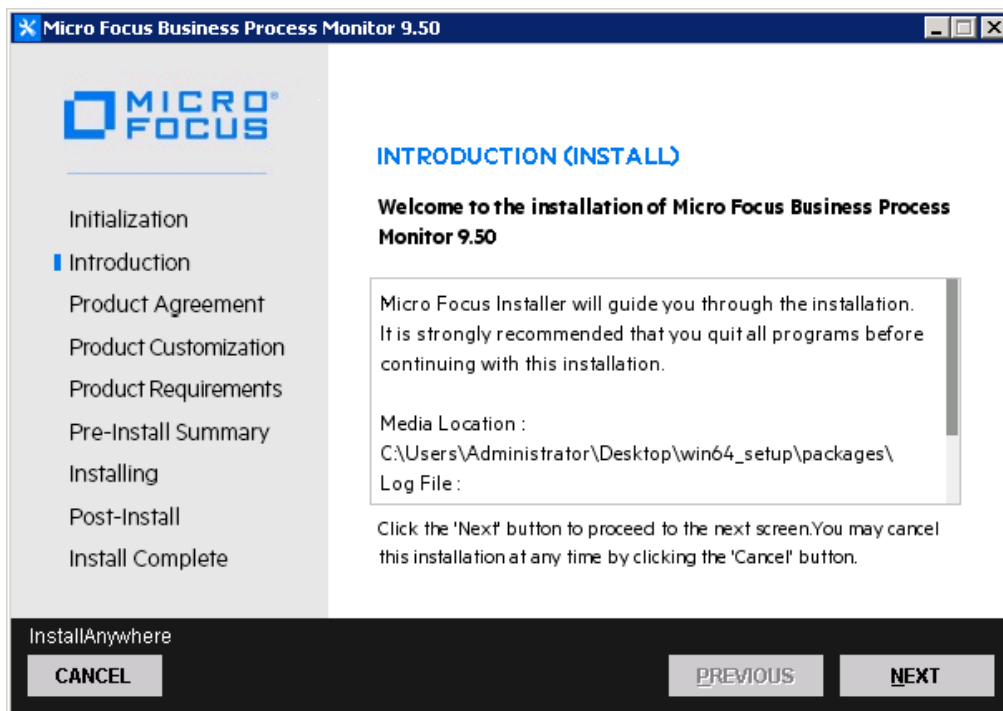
Micro Focus Business Process Monitor 9.50

MICRO FOCUS

Initialization
Introduction
Product Agreement
Product Customization
Product Requirements
Pre-Install Summary
Installing
Post-Install
Install Complete

INTRODUCTION (INSTALL)

Welcome to the installation of Micro Focus Business Process Monitor 9.50

Micro Focus Installer will guide you through the installation. It is strongly recommended that you quit all programs before continuing with this installation.

Media Location :
C:\Users\Administrator\Desktop\win64_setup\packages\
Log File :

Click the 'Next' button to proceed to the next screen.You may cancel this installation at any time by clicking the 'Cancel' button.

InstallAnywhere

CANCEL

PREVIOUS

NEXT